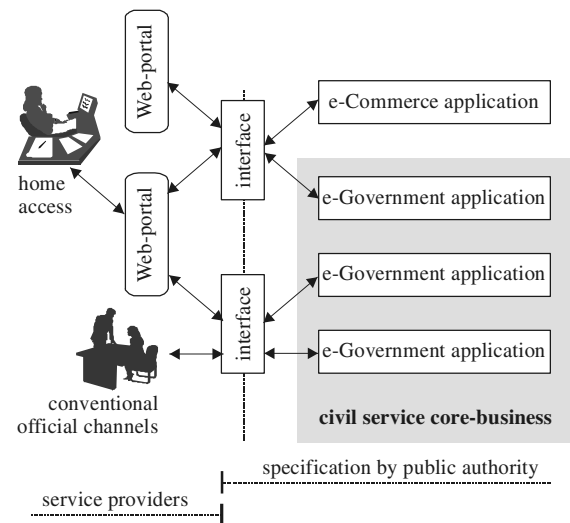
Web-portal

home access

Web-portal

interface

interface

e-Commerce application

e-Government application

e-Government application

e-Government application

conventional official channels

civil service core-business

specification by public authority

service providers